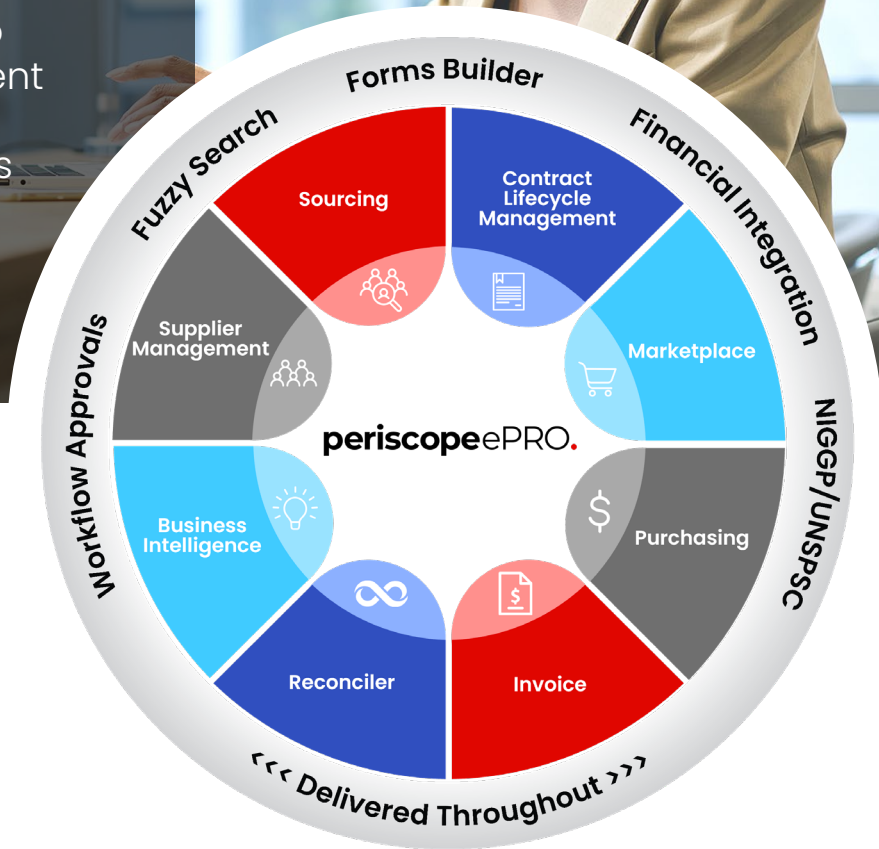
ent

s.

Forms Builder

Financial Integration

NIGP/UNSPSC

<<< Delivered Throughout >>>

Workflow Approvals

Fuzzy Search

Sourcing

Contract Lifecycle Management

Marketplace

Purchasing

Invoice

Reconciler

Business Intelligence

Supplier Management

periscopeePRO.